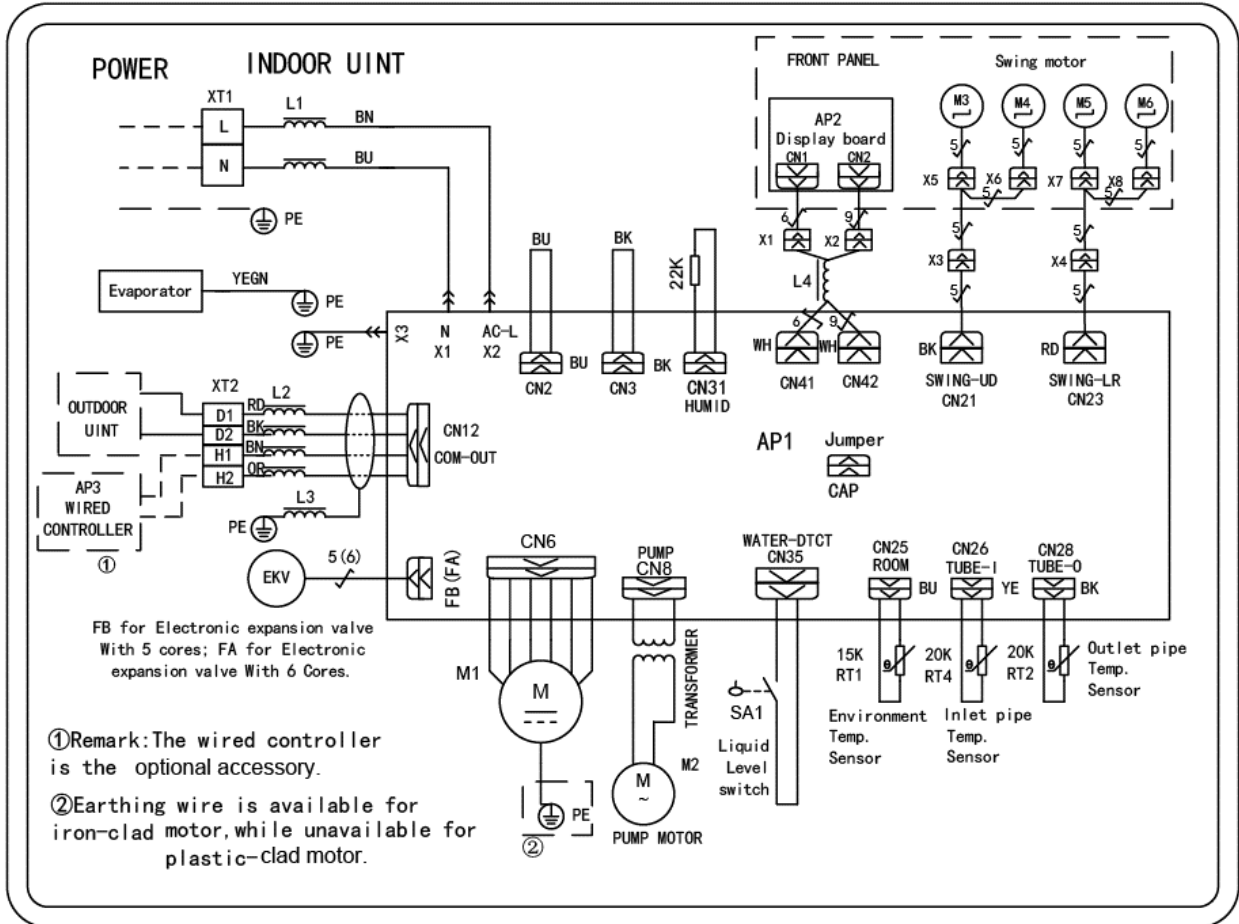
POWER INDOOR UINT

XT1
L
N
L1
BN
BU
PE

FRONT PANEL
Swing motor
AP2
Display board
CN1 CN2
M3 M4 M5 M6
5 5 5 5
X5 X6 X7 X8
5 5
6 9
X1 X2
5 5
X3 X4
5 5
L4

BU BK 22K

Evaporator
YEGN
PE
PE
X3
N X1
AC-L X2
CN2 BU
CN3 BK
CN31 HUMID
6 9
WH WH
CN41 CN42
BK
SWING-UD CN21
RD
SWING-LR CN23

OUTDOOR UINT
XT2
D1 RD
D2 BK
H1 BN
H2 OR
L2
CN12 COM-OUT
AP3 WIRED CONTROLLER
①
L3
PE

AP1
Jumper
CAP

EKV
5(6)
FB(FA)
CN6
PUMP CN8
TRANSFORMER
WATER-DTCT CN35
CN25 ROOM BU
CN26 TUBE-I YE
CN28 TUBE-O BK

FB for Electronic expansion valve With 5 cores; FA for Electronic expansion valve With 6 Cores.

M1
M
15K RT1
20K RT4
20K RT2
Outlet pipe Temp. Sensor
SA1
Liquid Level switch
Environment Temp. Sensor
Inlet pipe Temp. Sensor
M
M2

①Remark:The wired controller is the optional accessory.

②Earthing wire is available for iron-clad motor,while unavailable for plastic-clad motor.

PE
②
PUMP MOTOR